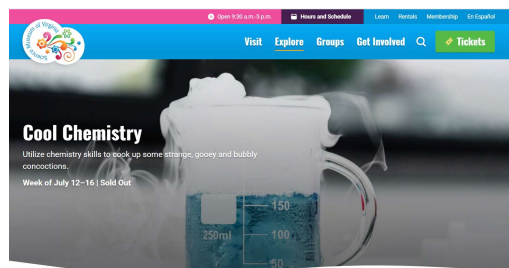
Open 9:30 a.m.-5 p.m.
Hours and Schedule
Learn
Rentals
Membership
En Español

Science Museum of Virginia

Visit
Explore
Groups
Get Involved
Tickets

Cool Chemistry

Utilize chemistry skills to cook up some strange, gooey and bubbly concoctions.

Week of July 12–16 | Sold Out

150
250ml
100
50